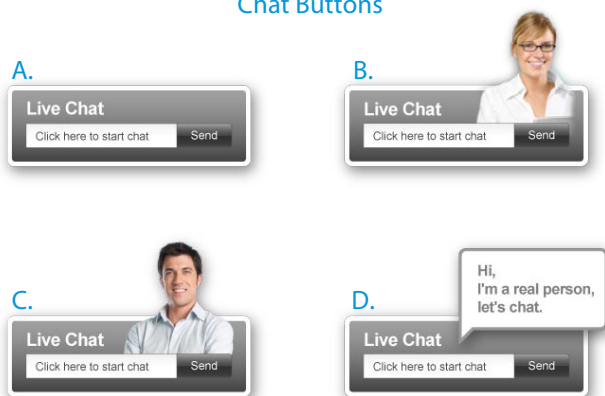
Chat Buttons

A.

Live Chat

Click here to start chat

Send

B.

Live Chat

Click here to start chat

Send

C.

Live Chat

Click here to start chat

Send

D.

Hi,
I'm a real person,
let's chat.

Live Chat

Click here to start chat

Send